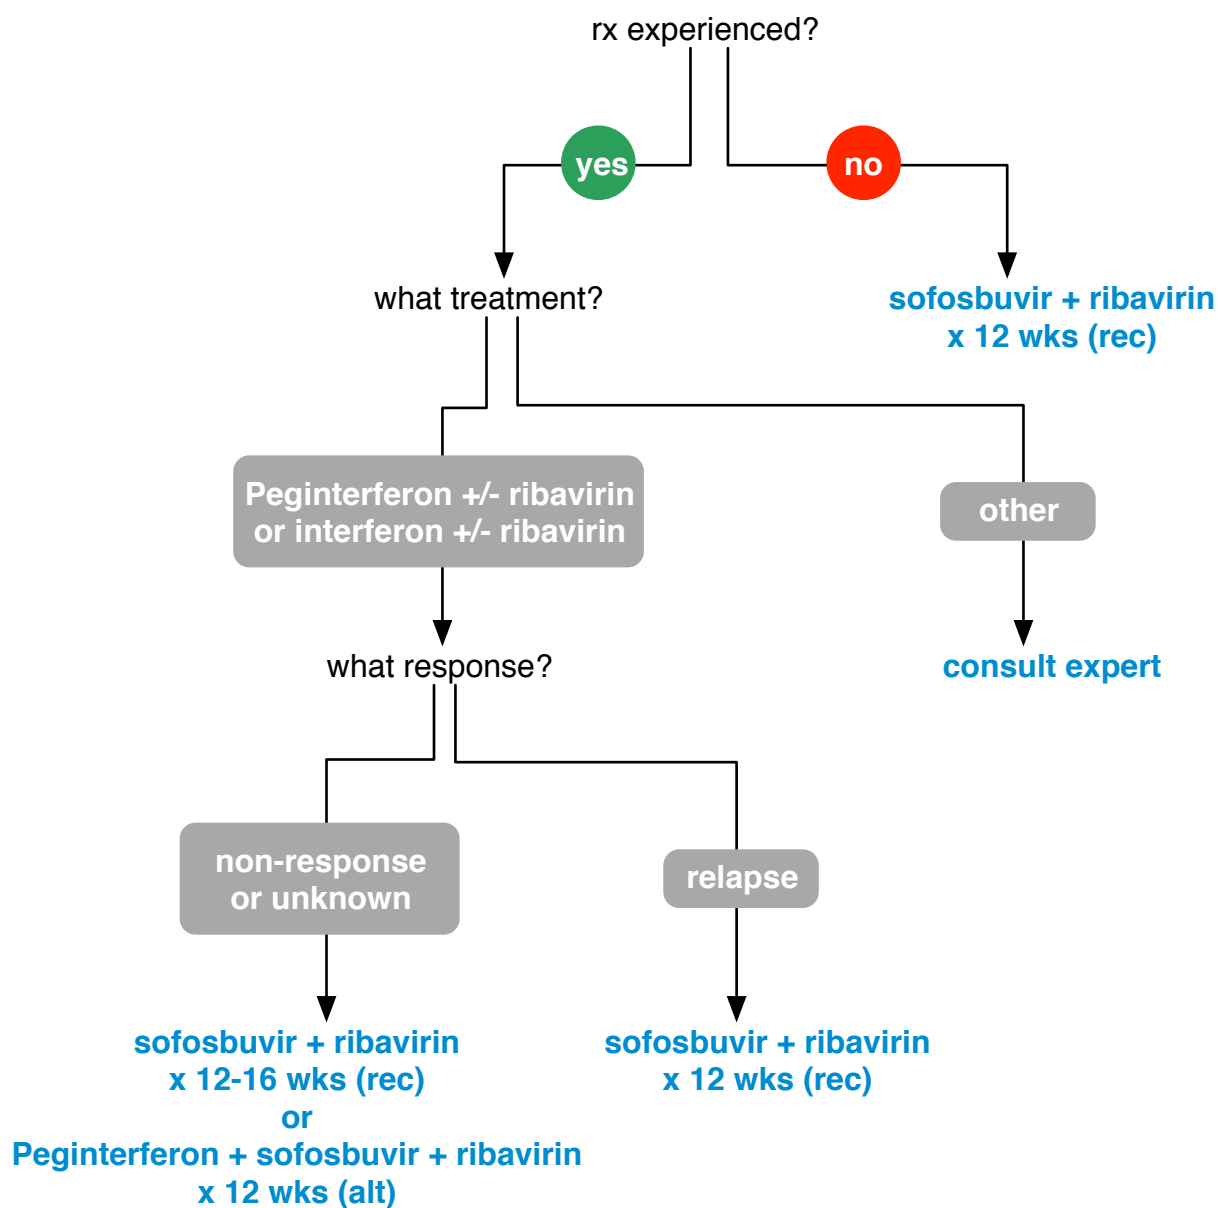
rx experienced?

yes

no

what treatment?

sofosbuvir + ribavirin
x 12 wks (rec)

Peginterferon +/- ribavirin
or interferon +/- ribavirin

other

what response?

consult expert

non-response
or unknown

relapse

sofosbuvir + ribavirin
x 12-16 wks (rec)
or
Peginterferon + sofosbuvir + ribavirin
x 12 wks (alt)

sofosbuvir + ribavirin
x 12 wks (rec)